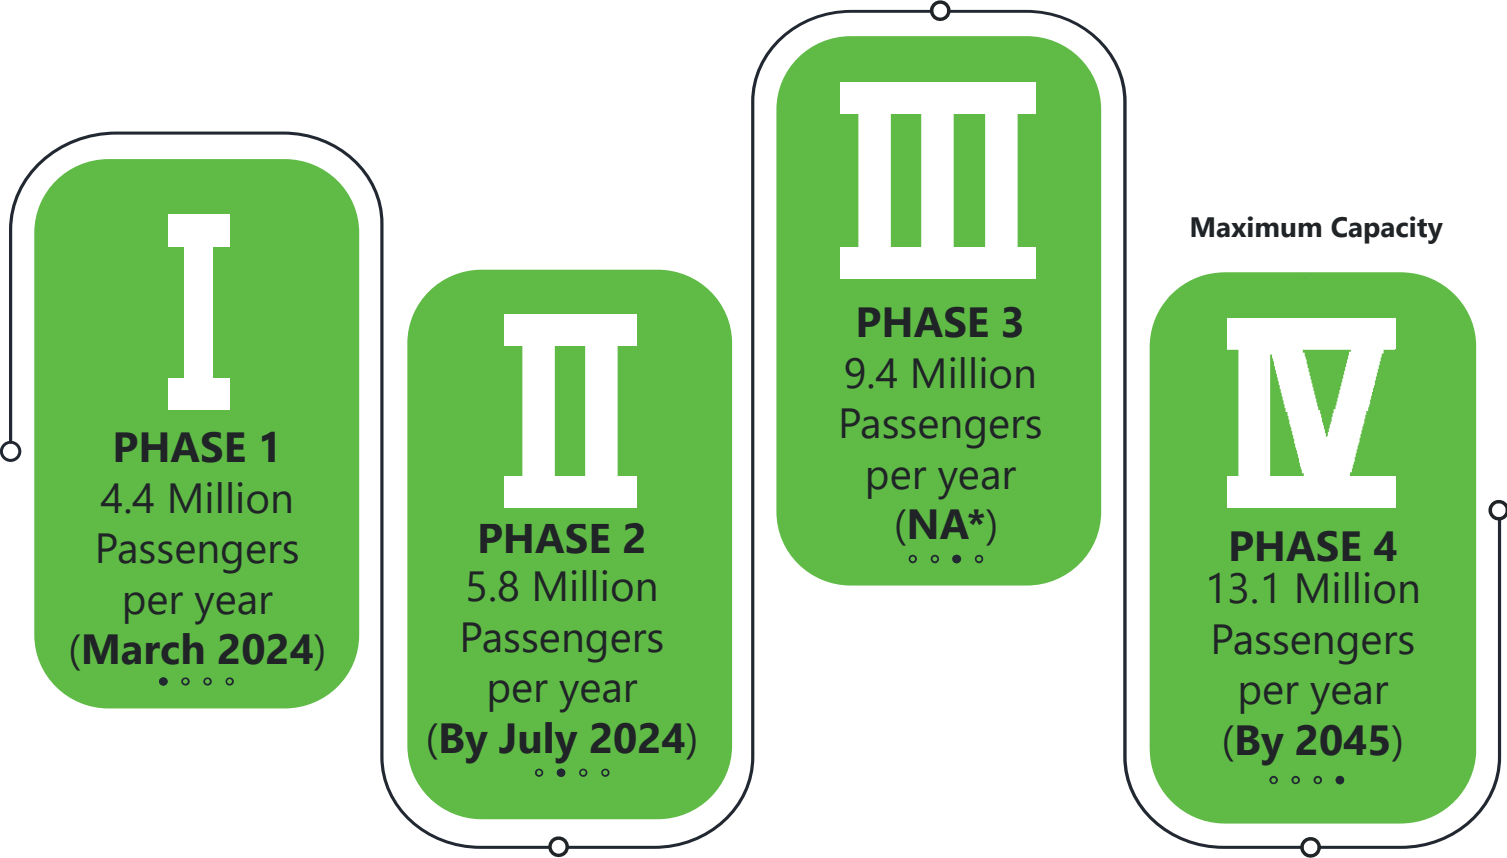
I
PHASE 1
4.4 Million Passengers per year
(March 2024)

II
PHASE 2
5.8 Million Passengers per year
(By July 2024)

III
PHASE 3
9.4 Million Passengers per year
(NA*)

Maximum Capacity

IV
PHASE 4
13.1 Million Passengers per year
(By 2045)